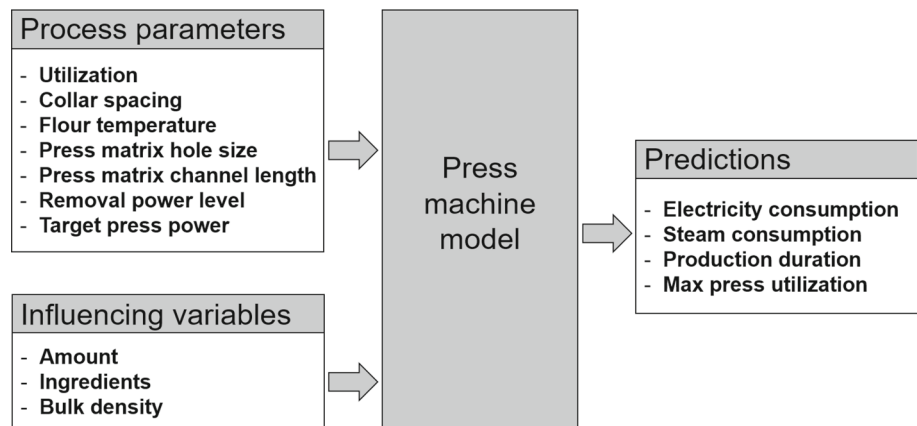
Process parameters

- Utilization
- Collar spacing
- Flour temperature
- Press matrix hole size
- Press matrix channel length
- Removal power level
- Target press power

Influencing variables

- Amount
- Ingredients
- Bulk density

Press machine model

Predictions

- Electricity consumption
- Steam consumption
- Production duration
- Max press utilization